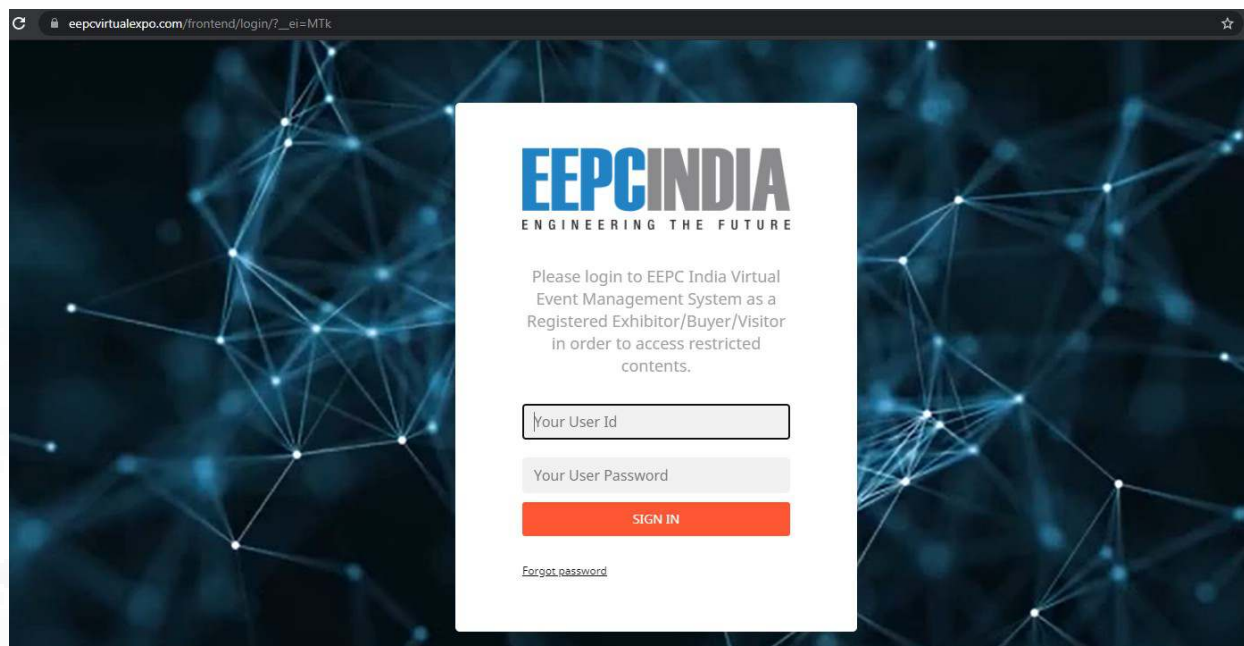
eepcvirtualexpo.com/frontend/login/?_ei=MTk

EEPCINDIA
ENGINEERING THE FUTURE

Please login to EEPC India Virtual Event Management System as a Registered Exhibitor/Buyer/Visitor in order to access restricted contents.

Your User Id

Your User Password

SIGN IN

Forgot password